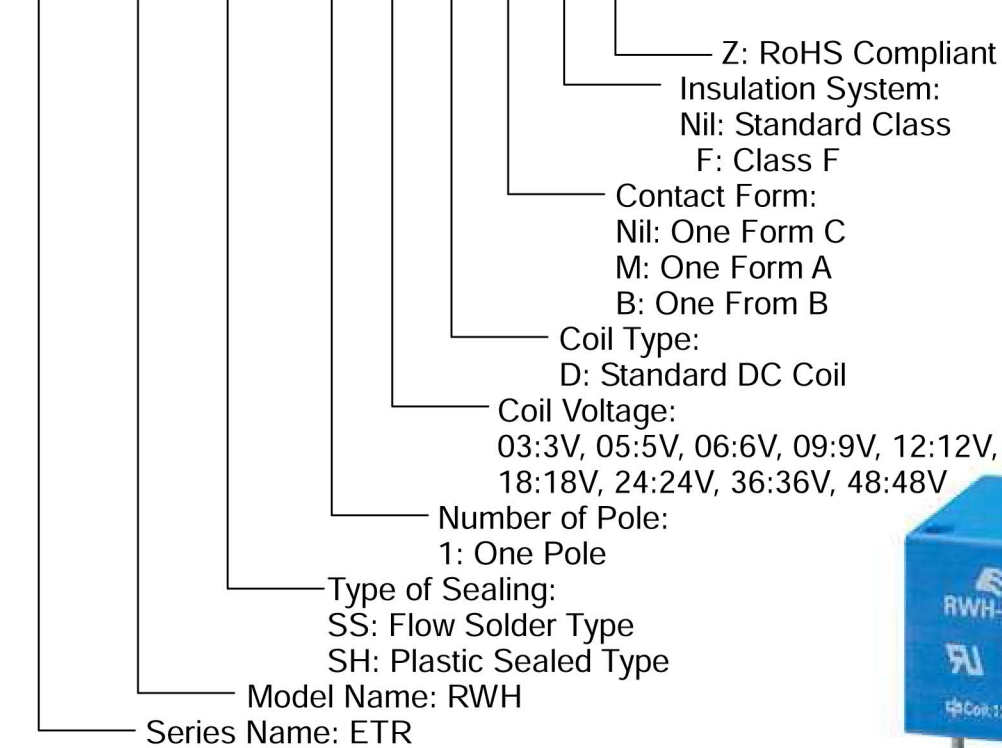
Z: RoHS Compliant
Insulation System:
Nil: Standard Class
F: Class F
Contact Form:
Nil: One Form C
M: One Form A
B: One From B
Coil Type:
D: Standard DC Coil
Coil Voltage:
03:3V, 05:5V, 06:6V, 09:9V, 12:12V, 18:18V, 24:24V, 36:36V, 48:48V
Number of Pole:
1: One Pole
Type of Sealing:
SS: Flow Solder Type
SH: Plastic Sealed Type
Model Name: RWH
Series Name: ETR

RWH-
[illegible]